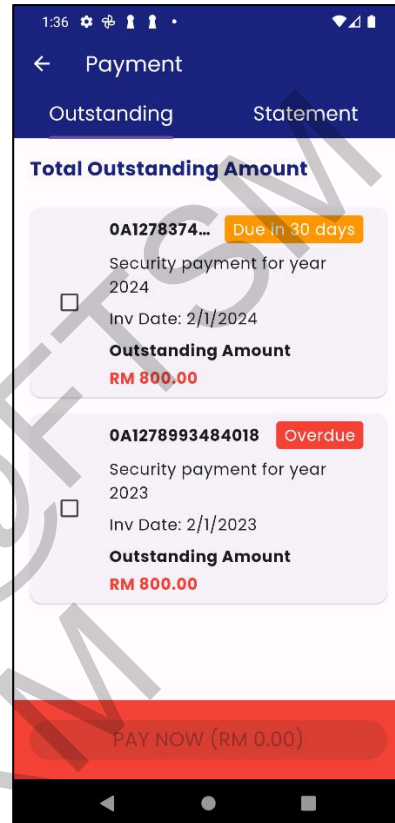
1:36

Payment

Outstanding

Statement

Total Outstanding Amount

0A1278374...

Due in 30 days

Security payment for year 2024

Inv Date: 2/1/2024

Outstanding Amount

RM 800.00

0A1278993484018

Overdue

Security payment for year 2023

Inv Date: 2/1/2023

Outstanding Amount

RM 800.00

PAY NOW (RM 0.00)

UTSM